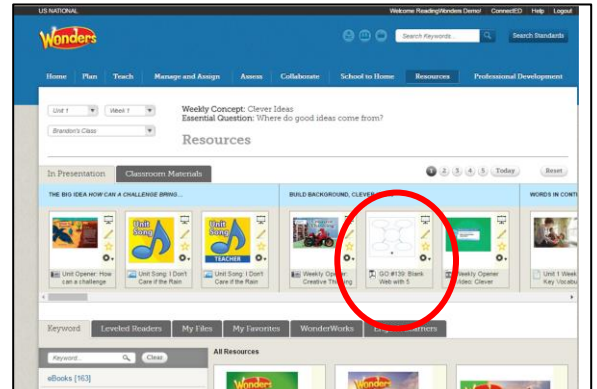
US NATIONAL

Welcome ReadingWonders Demo! ConnectED Help Logout

Wonders

Search Keywords...

Search Standards

Home Plan Teach Manage and Assign Assess Collaborate School to Home Resources Professional Development

Unit 1 Week 1

Brandon's Class

Weekly Concept: Clever Ideas
Essential Question: Where do good ideas come from?

Resources

In Presentation Classroom Materials

1 2 3 4 5 Today Reset

THE BIG IDEA HOW CAN A CHALLENGE BRING...

BUILD BACKGROUND, CLEVER...

WORDS IN CONT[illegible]

Unit Song

Unit Song TEACHER

Unit Opener: How can a challenge

Unit Song: I Don't Care if the Rain

Unit Song: I Don't Care if the Rain

Weekly Opener: Creative Thinking

GO #139: Blank Web with 5

Weekly Opener Video: Clever

Unit 1 Week Key Vocabu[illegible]

Keyword Leveled Readers My Files My Favorites WonderWorks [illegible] Learners

Keyword...

Clear

All Resources

eBooks [163]

Wonders

Wonders